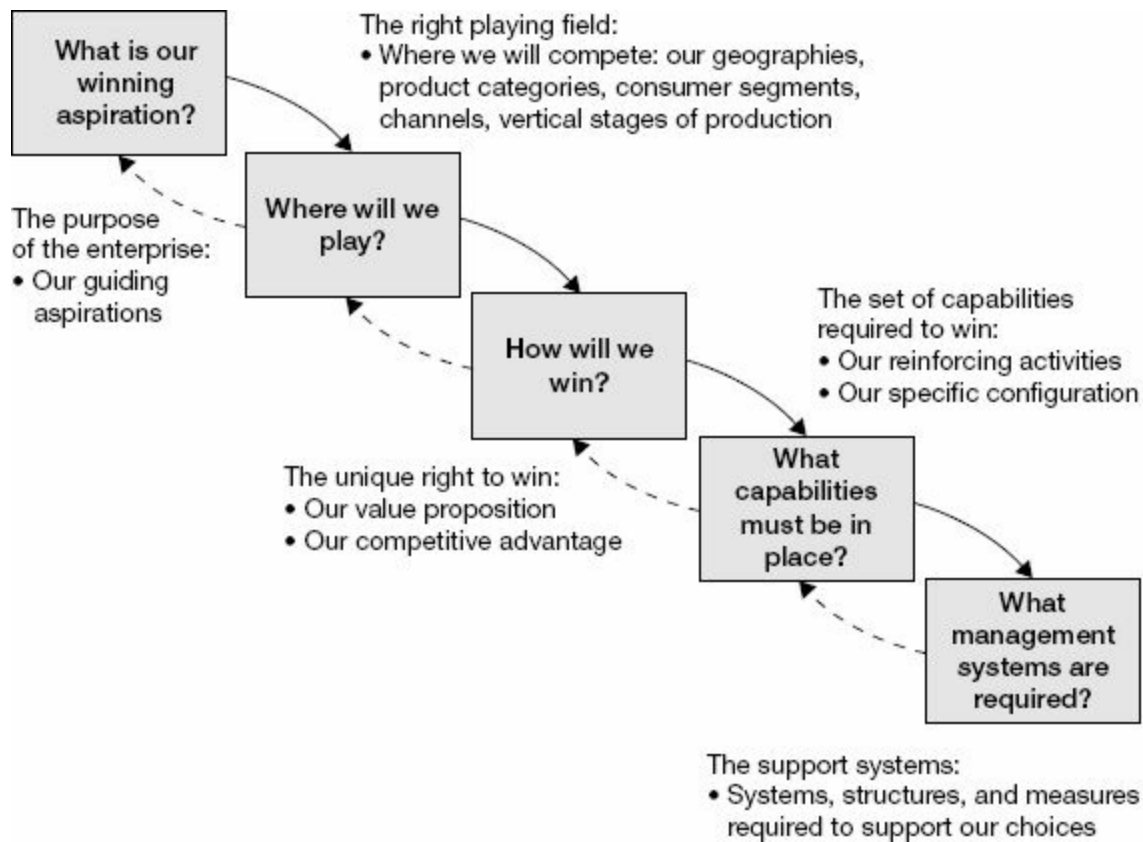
What is our winning aspiration?

The right playing field:
• Where we will compete: our geographies, product categories, consumer segments, channels, vertical stages of production

The purpose of the enterprise:
• Our guiding aspirations

Where will we play?

How will we win?

The set of capabilities required to win:
• Our reinforcing activities
• Our specific configuration

The unique right to win:
• Our value proposition
• Our competitive advantage

What capabilities must be in place?

What management systems are required?

The support systems:
• Systems, structures, and measures required to support our choices